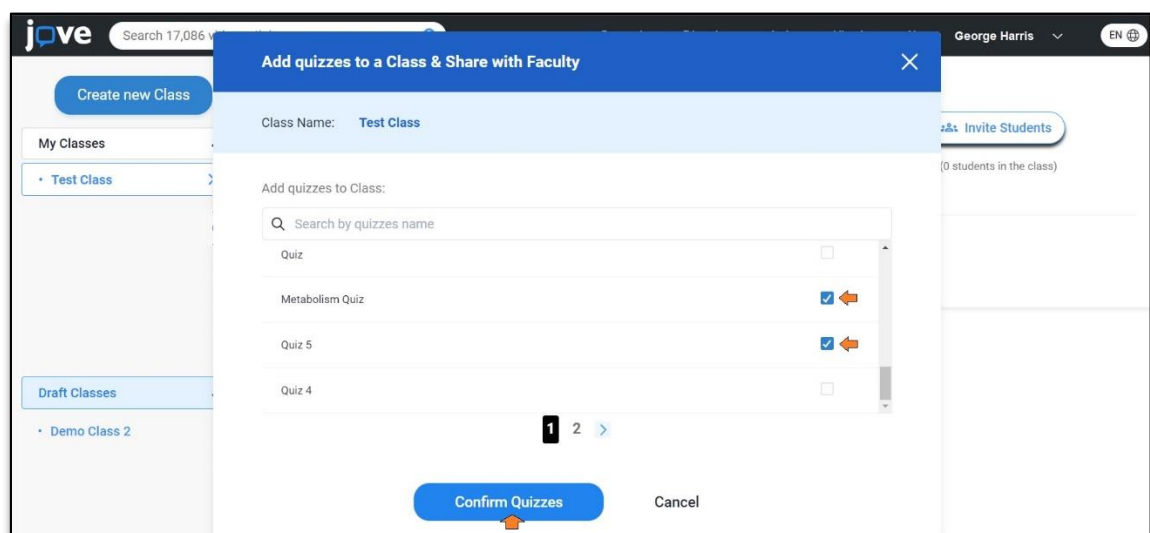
jove Search 17,086 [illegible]

George Harris

EN

Create new Class

My Classes

• Test Class

Draft Classes

• Demo Class 2

Invite Students

(0 students in the class)

Add quizzes to a Class & Share with Faculty

Class Name: Test Class

Add quizzes to Class:

Search by quizzes name

Quiz

Metabolism Quiz

Quiz 5

Quiz 4

1 2 >

Confirm Quizzes

Cancel